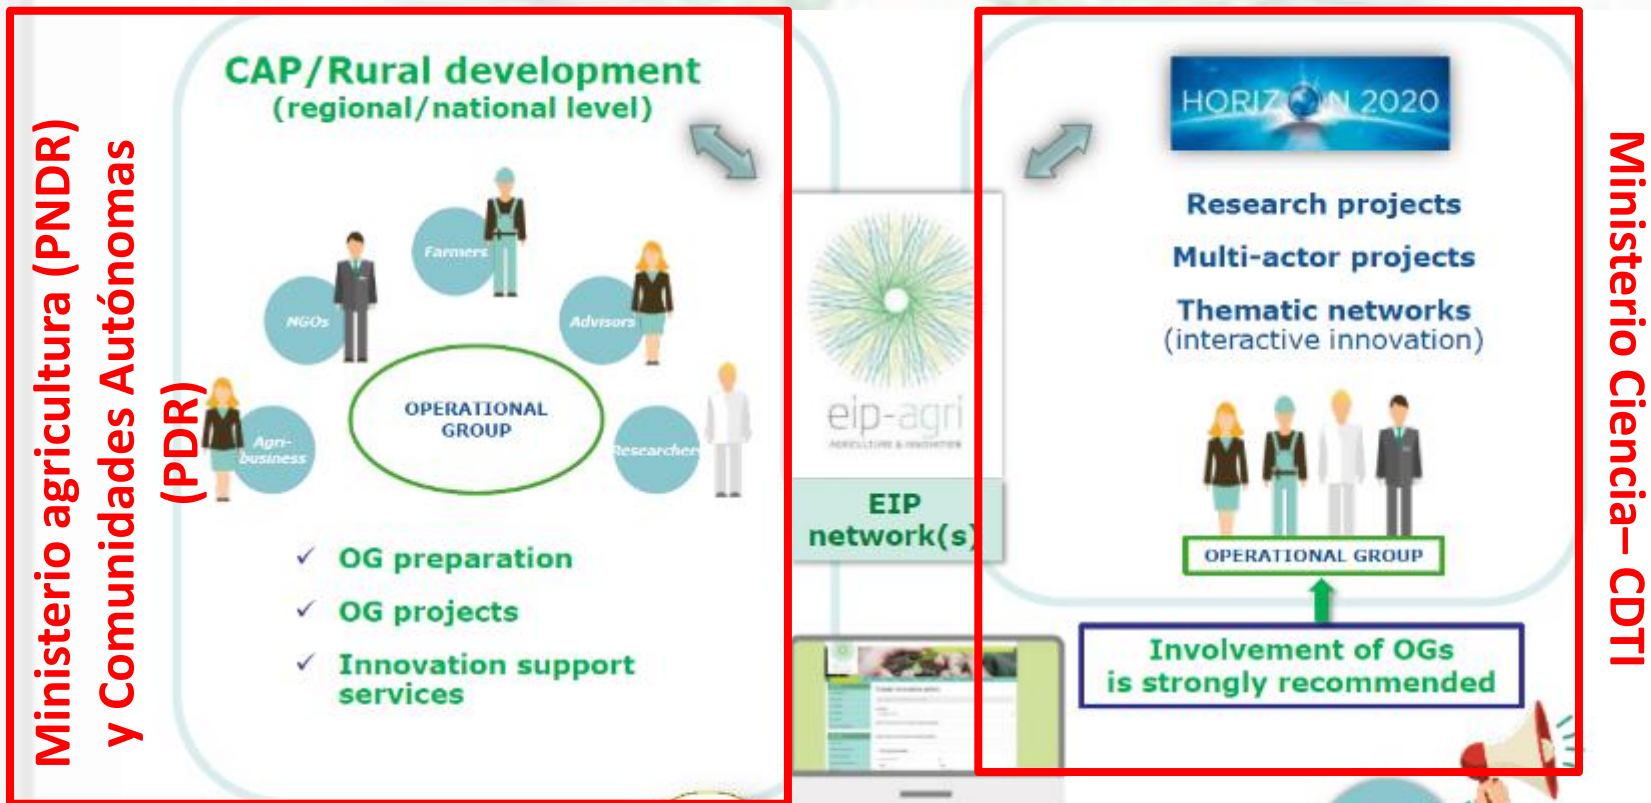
Ministerio agricultura (PNDR) y Comunidades Autónomas (PDR)

CAP/Rural development
(regional/national level)

Farmers
NGOs
Advisors
Agri-business
Researchers

OPERATIONAL GROUP

✓ OG preparation
✓ OG projects
✓ Innovation support services

eip-agri
AGRICULTURE & INNOVATION

EIP network(s)

HORIZON 2020

Research projects
Multi-actor projects
Thematic networks
(interactive innovation)

OPERATIONAL GROUP

Involvement of OGs is strongly recommended

Ministerio Ciencia– CDTI